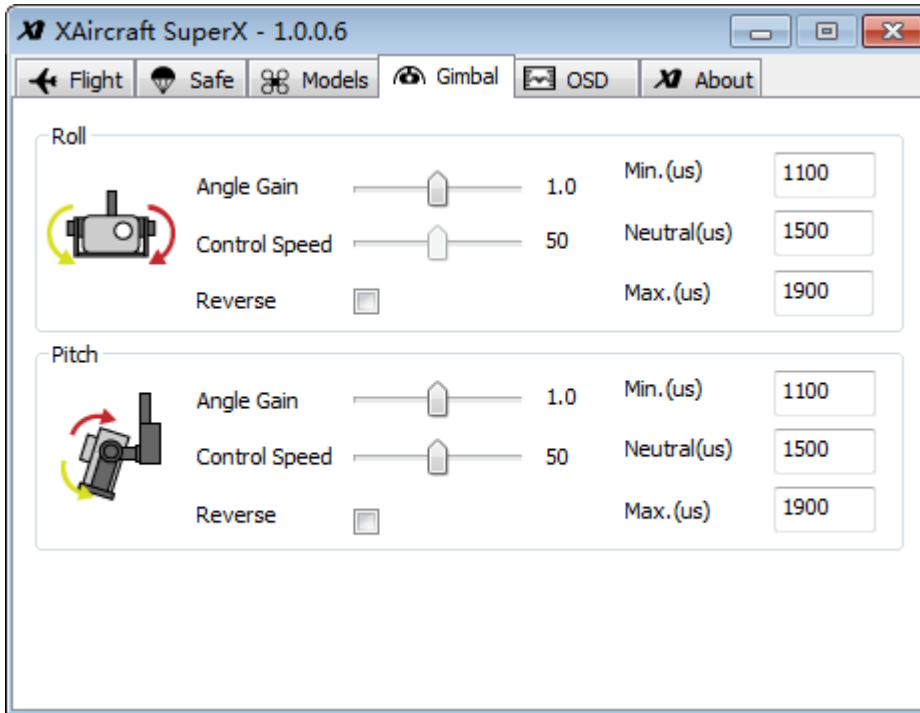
XAircraft SuperX - 1.0.0.6

Flight | Safe | Models | Gimbal | OSD | About

Roll

Angle Gain 1.0
Control Speed 50
Reverse

Min.(us) 1100
Neutral(us) 1500
Max.(us) 1900

Pitch

Angle Gain 1.0
Control Speed 50
Reverse

Min.(us) 1100
Neutral(us) 1500
Max.(us) 1900